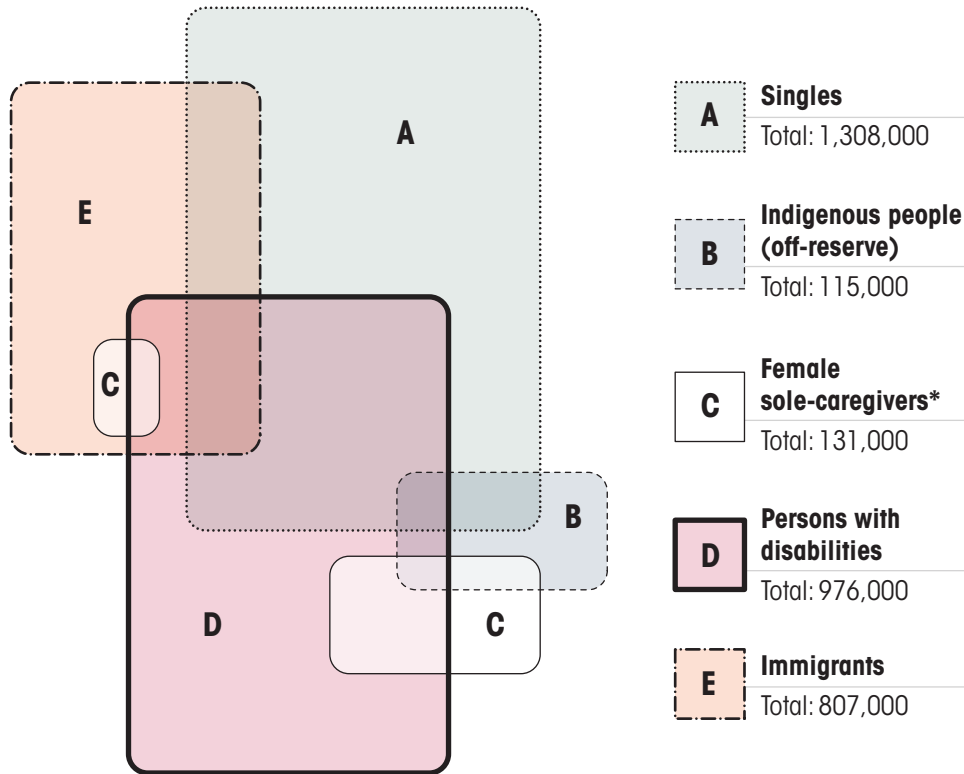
A

E

C

B

D

C

A Singles
Total: 1,308,000

B Indigenous people (off-reserve)
Total: 115,000

C Female sole-caregivers*
Total: 131,000

D Persons with disabilities
Total: 976,000

E Immigrants
Total: 807,000